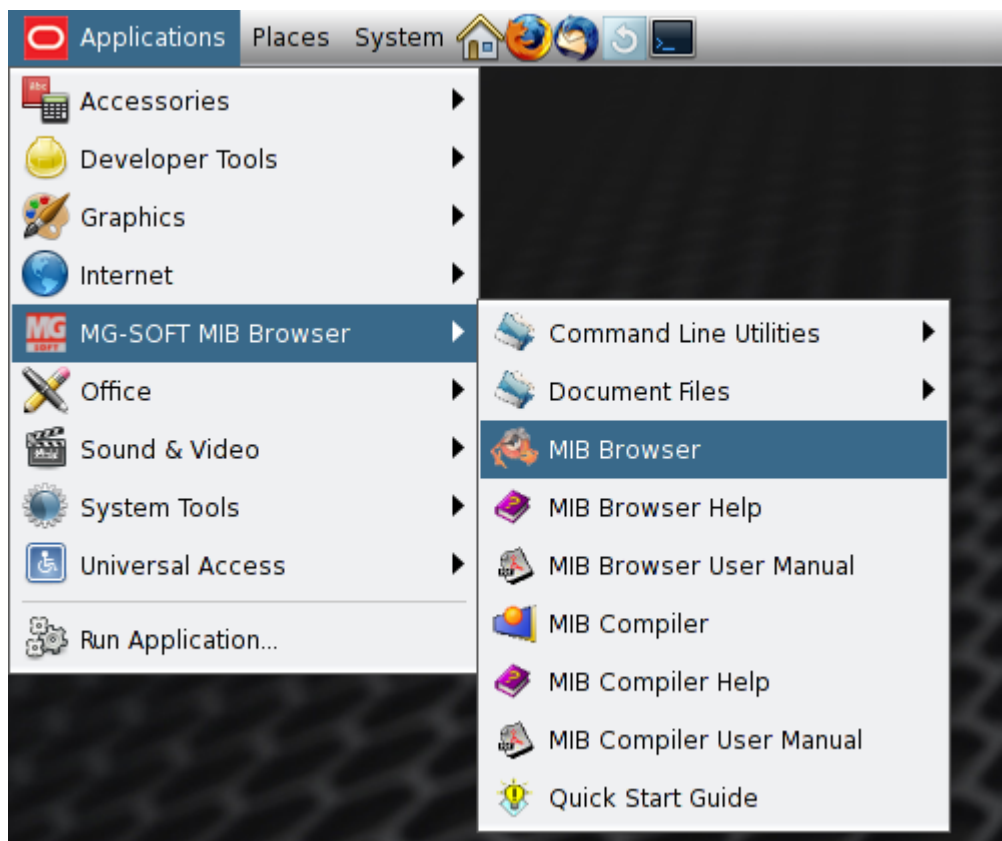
Applications Places System

Accessories
Developer Tools
Graphics
Internet
MG-SOFT MIB Browser
Office
Sound & Video
System Tools
Universal Access
Run Application...

Command Line Utilities
Document Files
MIB Browser
MIB Browser Help
MIB Browser User Manual
MIB Compiler
MIB Compiler Help
MIB Compiler User Manual
Quick Start Guide